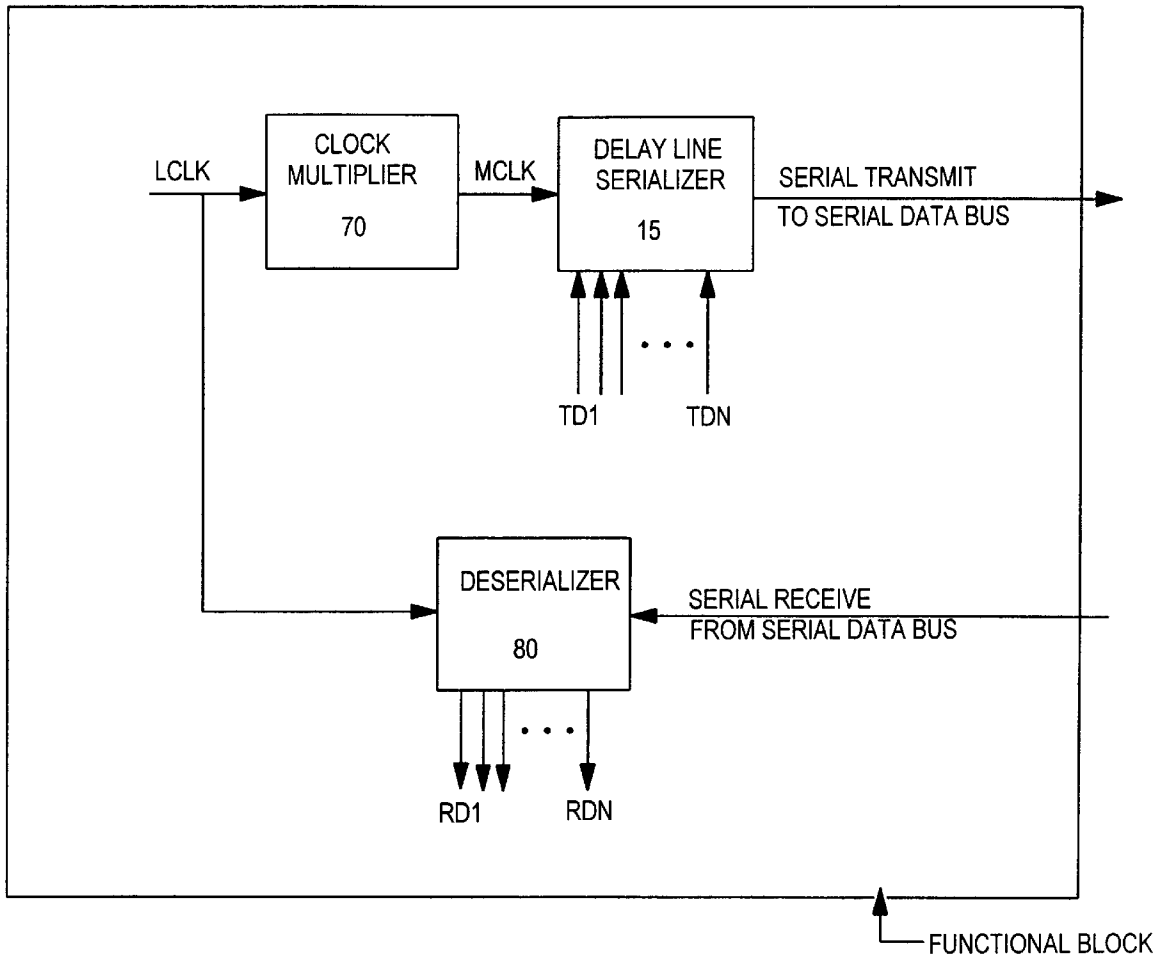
LCLK

CLOCK MULTIPLIER

70

MCLK

DELAY LINE SERIALIZER

15

SERIAL TRANSMIT TO SERIAL DATA BUS

• • •

TD1

TDN

DESERIALIZER

80

SERIAL RECEIVE FROM SERIAL DATA BUS

• • •

RD1

RDN

FUNCTIONAL BLOCK